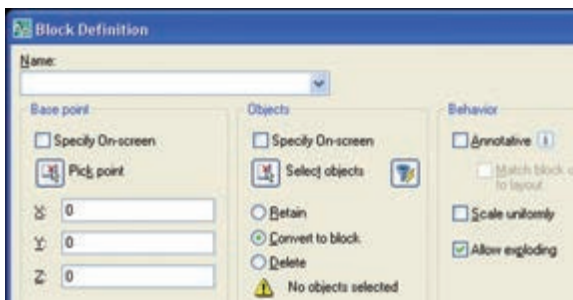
Block Definition

Name:

Base point

Specify On-screen

Pick point

X: 0

Y: 0

Z: 0

Objects

Specify On-screen

Select objects

Retain

Convert to block

Delete

No objects selected

Behavior

Annotative

Match block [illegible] to layout

Scale uniformly

Allow exploding